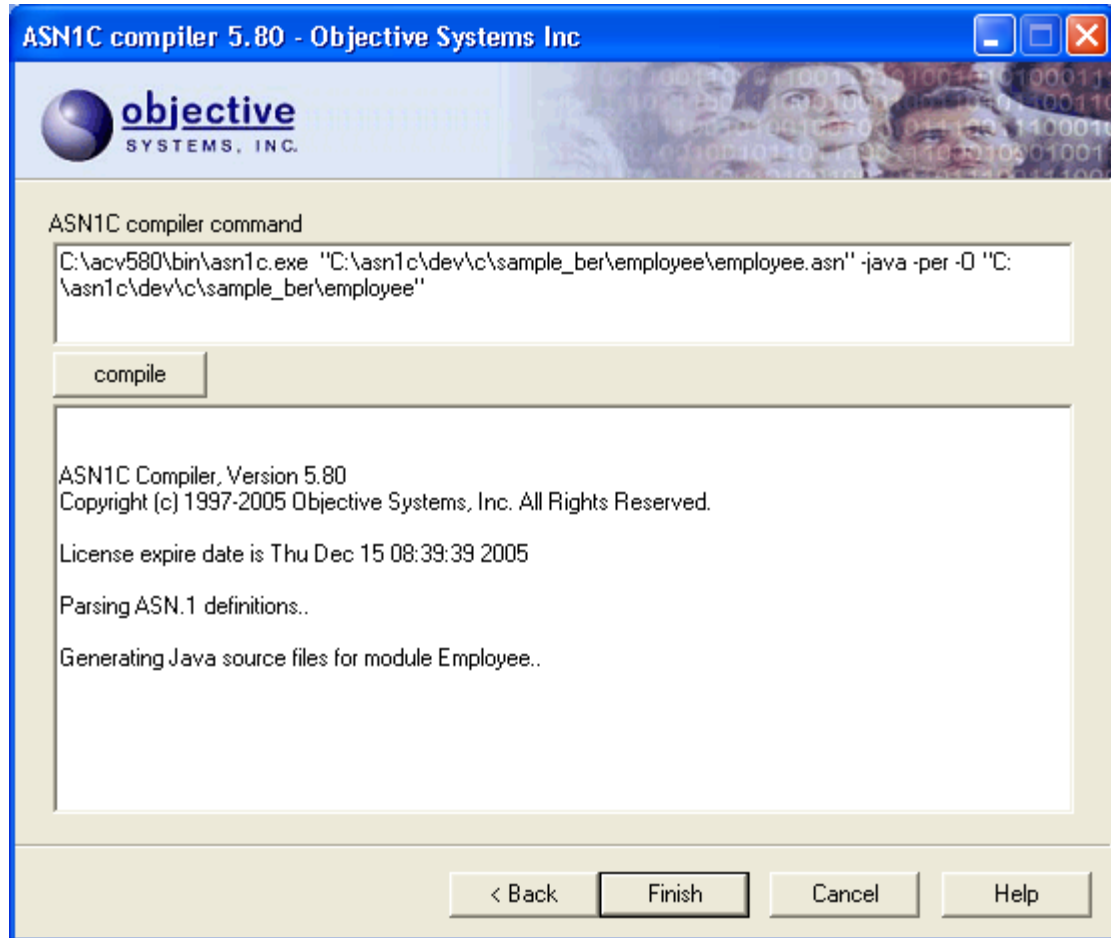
ASN1C compiler 5.80 - Objective Systems Inc

objective
SYSTEMS, INC.

ASN1C compiler command

C:\acv580\bin\asn1c.exe "C:\asn1c\dev\c\sample_ber\employee\employee.asn" -java -per -O "C:\asn1c\dev\c\sample_ber\employee"

compile

ASN1C Compiler, Version 5.80
Copyright (c) 1997-2005 Objective Systems, Inc. All Rights Reserved.

License expire date is Thu Dec 15 08:39:39 2005

Parsing ASN.1 definitions..

Generating Java source files for module Employee..

< Back

Finish

Cancel

Help